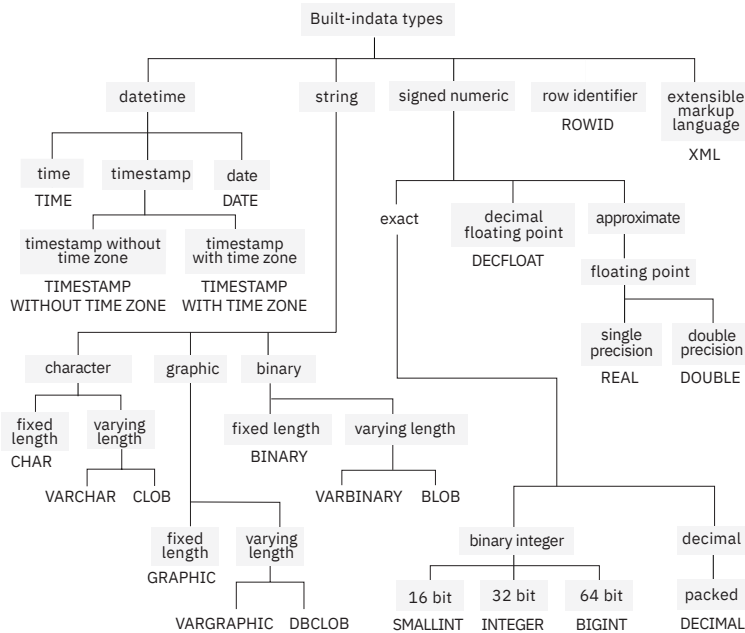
Built-indata types

datetime

string

signed numeric

row identifier
ROWID

extensible markup language
XML

time
TIME

timestamp

date
DATE

timestamp without time zone
TIMESTAMP WITHOUT TIME ZONE

timestamp with time zone
TIMESTAMP WITH TIME ZONE

exact

decimal floating point
DECFLOAT

approximate

floating point

single precision
REAL

double precision
DOUBLE

character

graphic

binary

fixed length
CHAR

varying length

VARCHAR

CLOB

fixed length
BINARY

varying length

VARBINARY

BLOB

fixed length
GRAPHIC

varying length

VARGRAPHIC

DBCLOB

binary integer

decimal

16 bit
SMALLINT

32 bit
INTEGER

64 bit
BIGINT

packed
DECIMAL